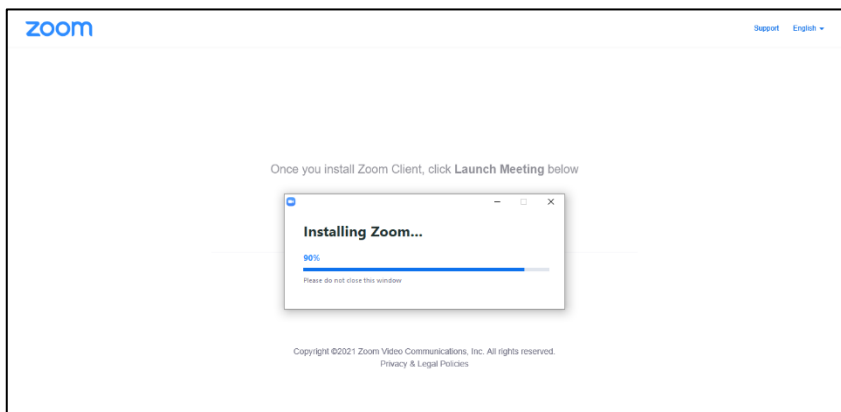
zoom

Support English

Once you install Zoom Client, click **Launch Meeting** below

Installing Zoom...

90%

Please do not close this window

Copyright ©2021 Zoom Video Communications, Inc. All rights reserved.
Privacy & Legal Policies